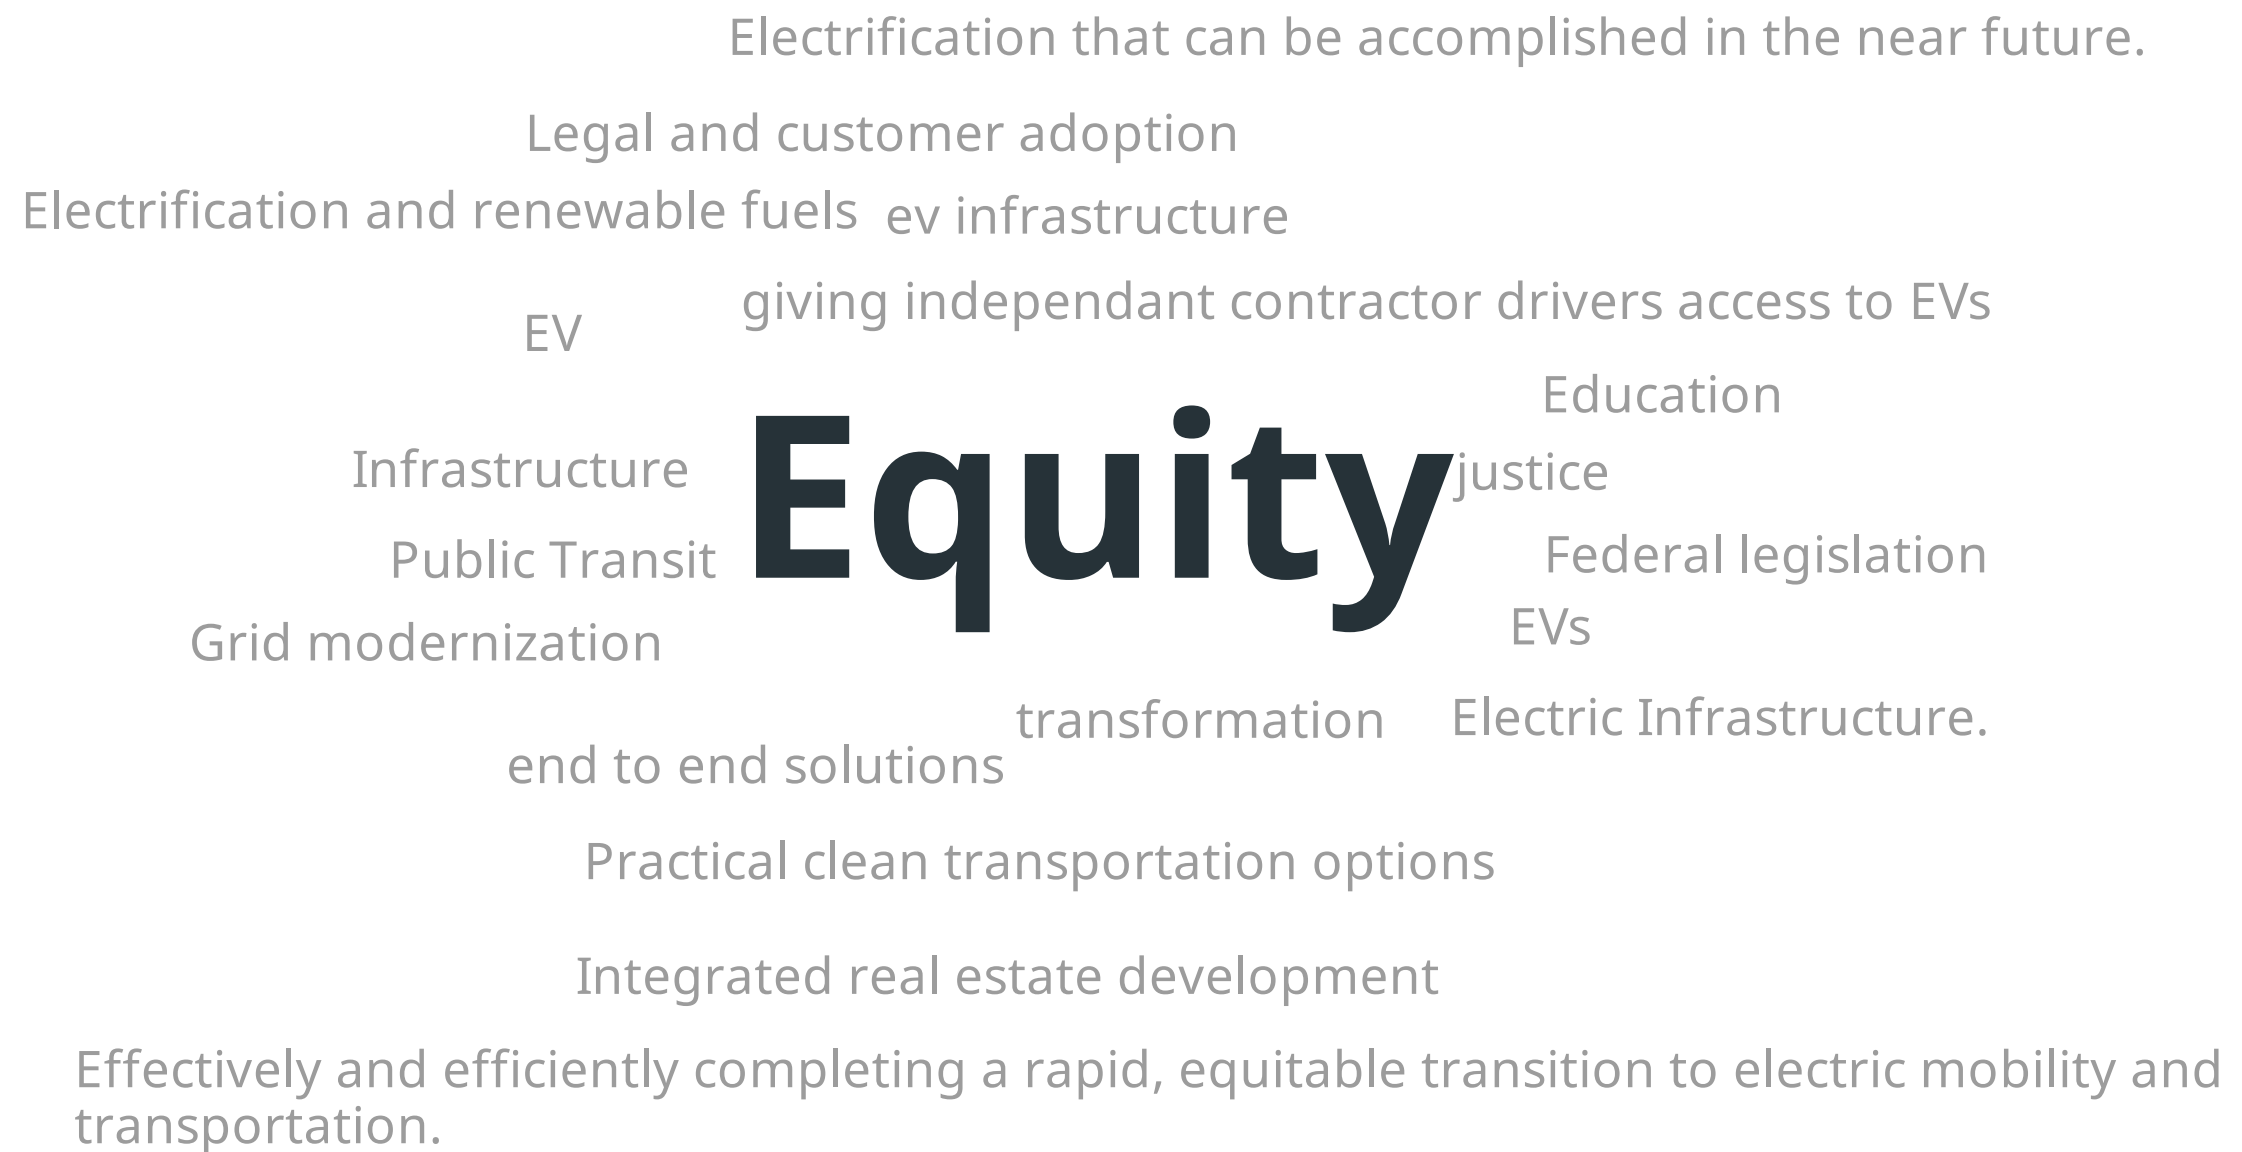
Electrification that can be accomplished in the near future.

Legal and customer adoption

Electrification and renewable fuels

ev infrastructure

giving independant contractor drivers access to EVs

EV

Education

Infrastructure

Equity

justice

Public Transit

Federal legislation

EVs

Grid modernization

transformation

Electric Infrastructure.

end to end solutions

Practical clean transportation options

Integrated real estate development

Effectively and efficiently completing a rapid, equitable transition to electric mobility and transportation.